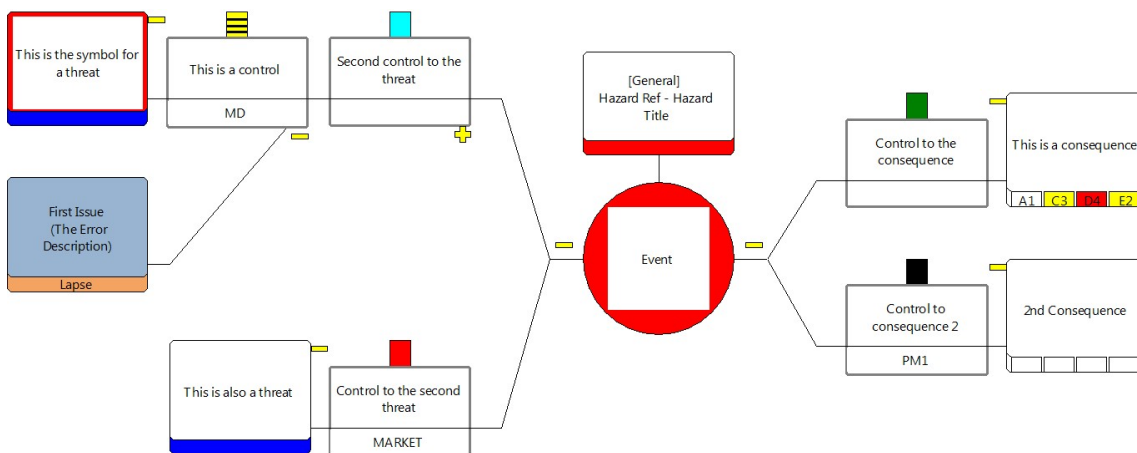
This is the symbol for a threat

This is a control

MD

Second control to the threat

First Issue (The Error Description)

Lapse

This is also a threat

Control to the second threat

MARKET

[General] Hazard Ref - Hazard Title

Event

Control to the consequence

This is a consequence

A1 C3 D4 E2

Control to consequence 2

PM1

2nd Consequence